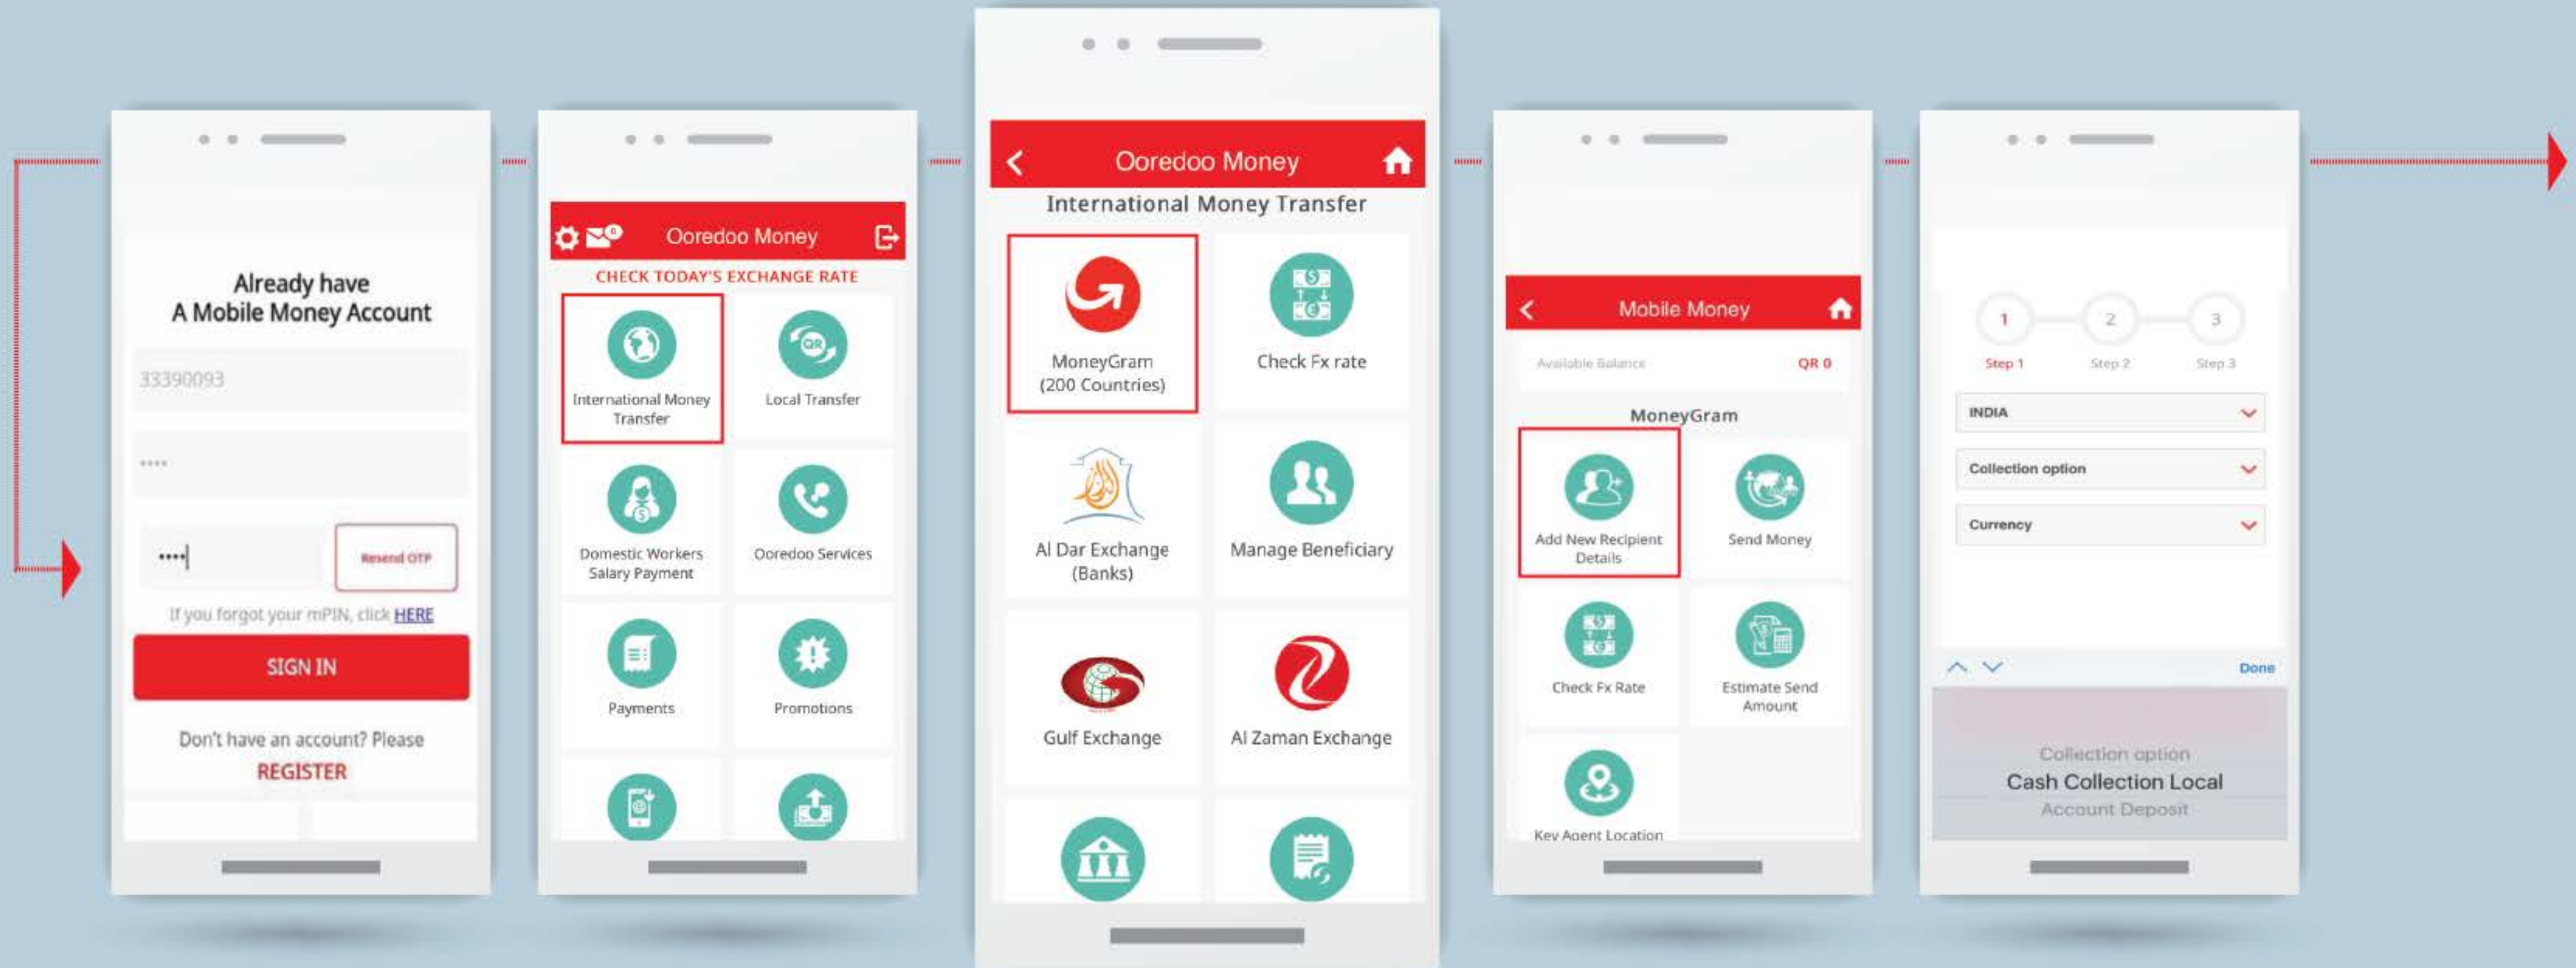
Already have
A Mobile Money Account

33390093

****

****

Resend OTP

If you forgot your mPIN, click HERE

SIGN IN

Don't have an account? Please
REGISTER

Ooredoo Money

CHECK TODAY'S EXCHANGE RATE

International Money Transfer

Local Transfer

Domestic Workers Salary Payment

Ooredoo Services

Payments

Promotions

Ooredoo Money

International Money Transfer

MoneyGram (200 Countries)

Check Fx rate

Al Dar Exchange (Banks)

Manage Beneficiary

Gulf Exchange

Al Zaman Exchange

Mobile Money

Available Balance QR 0

MoneyGram

Add New Recipient Details

Send Money

Check Fx Rate

Estimate Send Amount

Key Agent Location

1 Step 1
2 Step 2
3 Step 3

INDIA

Collection option

Currency

Done

Collection option
Cash Collection Local
Account Deposit